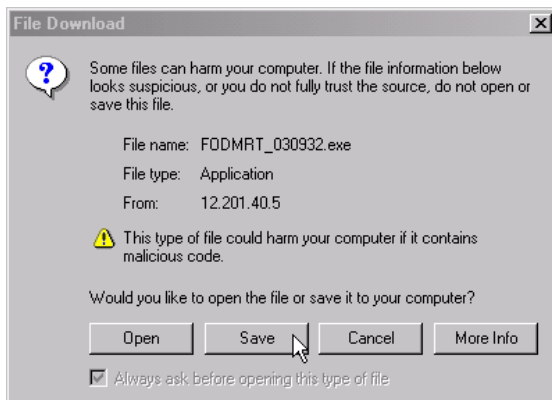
File Download

Some files can harm your computer. If the file information below looks suspicious, or you do not fully trust the source, do not open or save this file.

File name: FODMRT_030932.exe

File type: Application

From: 12.201.40.5

This type of file could harm your computer if it contains malicious code.

Would you like to open the file or save it to your computer?

Open | Save | Cancel | More Info

Always ask before opening this type of file